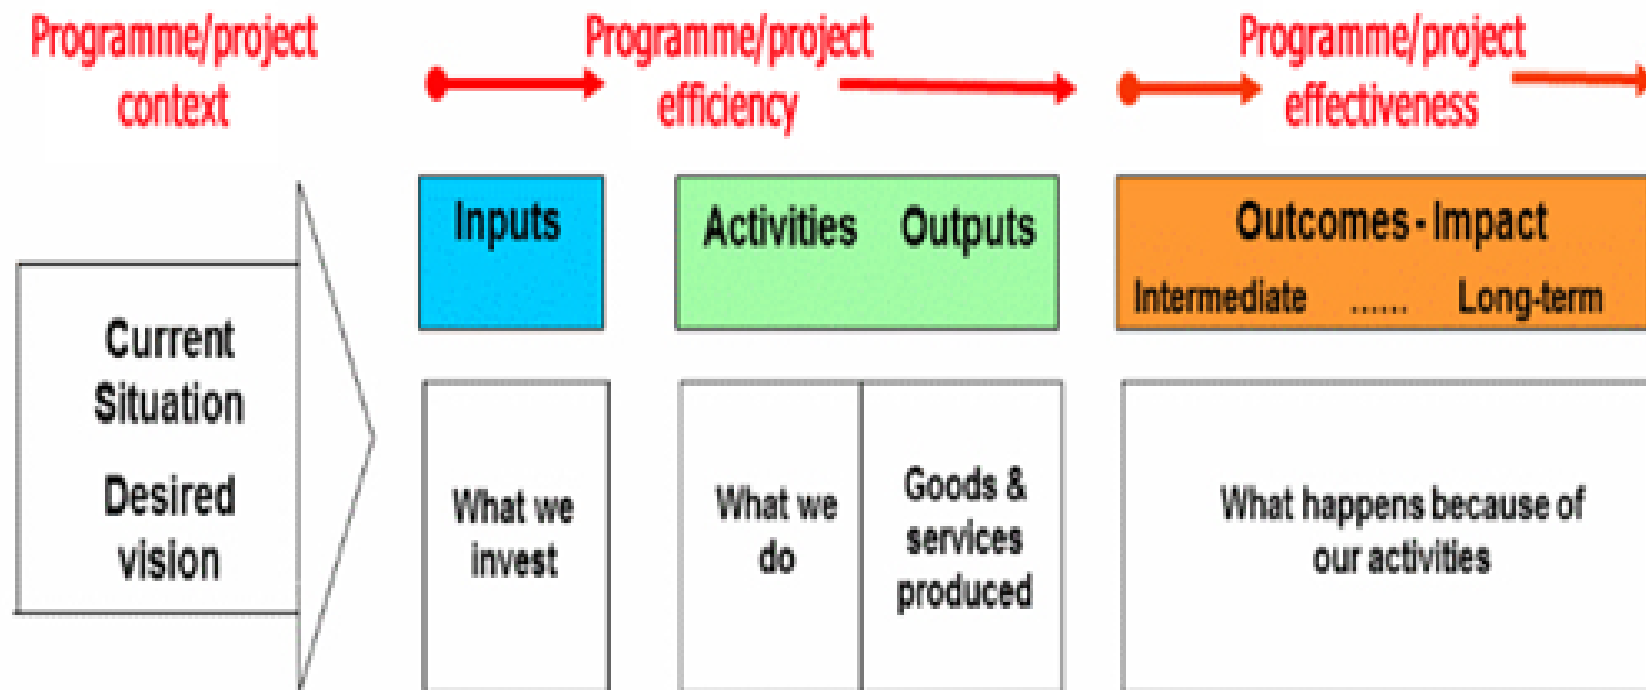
Programme/project context

Programme/project efficiency

Programme/project effectiveness

Current Situation

Desired vision

Inputs

Activities

Outputs

Outcomes - Impact

Intermediate ...... Long-term

What we invest

What we do

Goods & services produced

What happens because of our activities